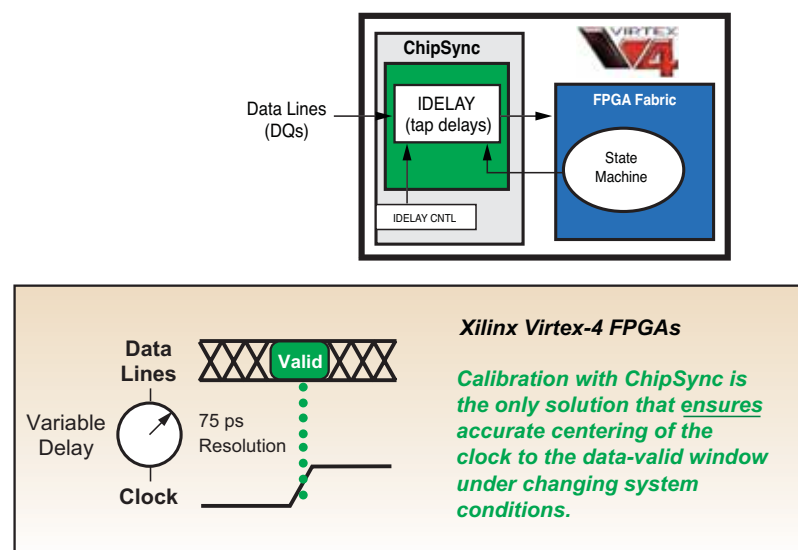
ChipSync

VIRTEX 4

Data Lines (DQs)

IDELAY (tap delays)

FPGA Fabric

State Machine

IDELAY CNTL

Data Lines

Valid

Variable Delay

75 ps Resolution

Clock

Xilinx Virtex-4 FPGAs

Calibration with ChipSync is the only solution that ensures accurate centering of the clock to the data-valid window under changing system conditions.